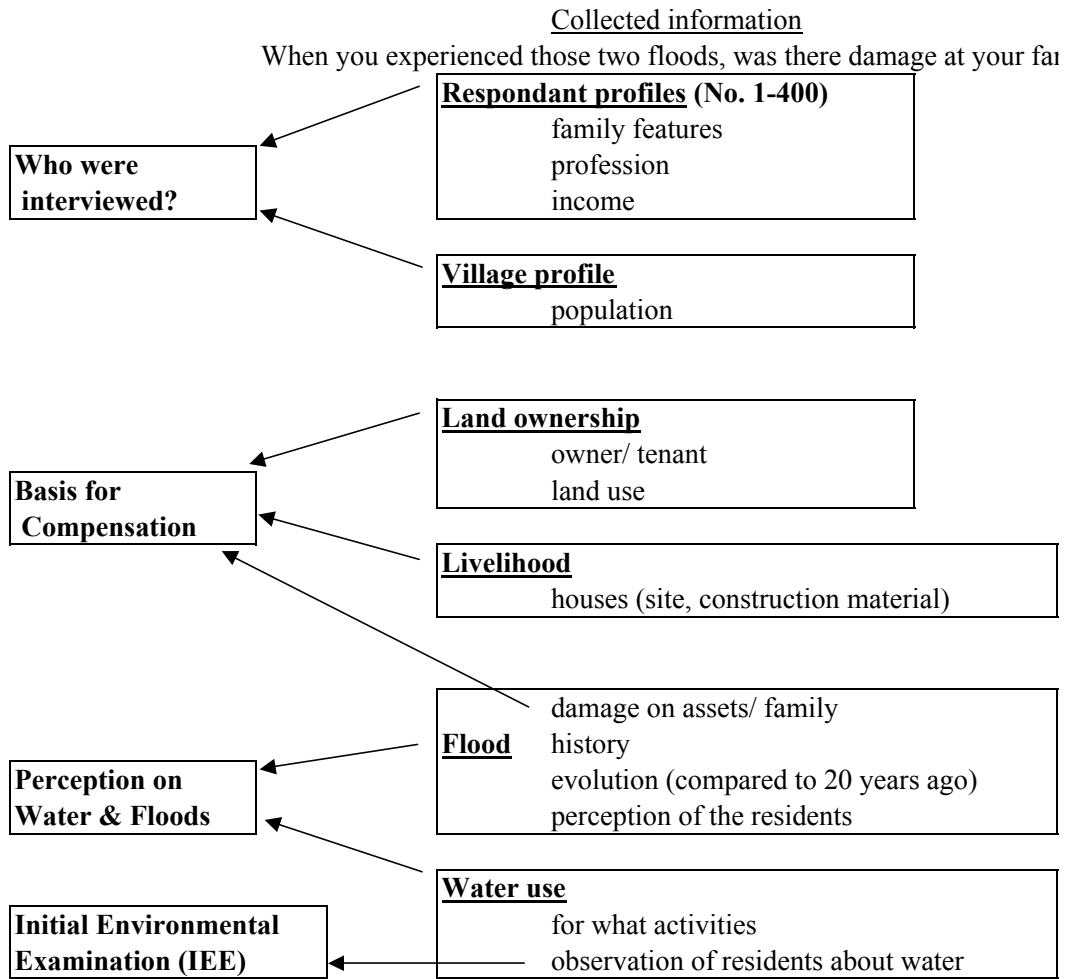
Collected information

When you experienced those two floods, was there damage at your fa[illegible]

Respondant profiles (No. 1-400)
family features
profession
income

Who were interviewed?

Village profile
population

Land ownership
owner/ tenant
land use

Basis for Compensation

Livelihood
houses (site, construction material)

Flood
damage on assets/ family
history
evolution (compared to 20 years ago)
perception of the residents

Perception on Water & Floods

Water use
for what activities
observation of residents about water

Initial Environmental Examination (IEE)